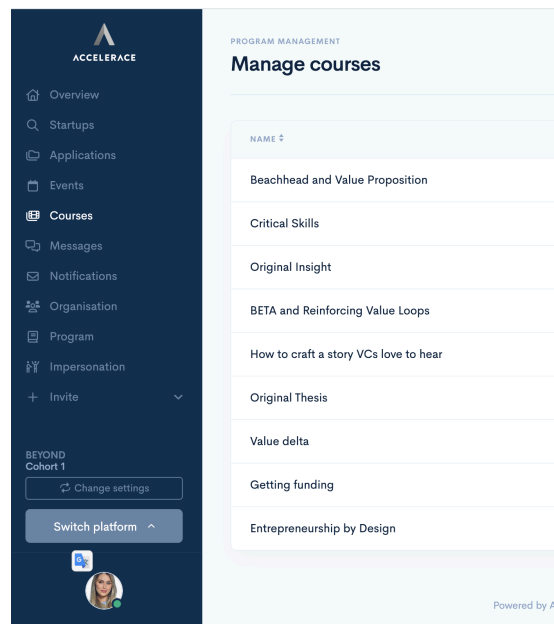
ACCELERACE

Overview
Startups
Applications
Events
Courses
Messages
Notifications
Organisation
Program
Impersonation
Invite

BEYOND
Cohort 1
Change settings
Switch platform

PROGRAM MANAGEMENT
Manage courses

| NAME |
|---|
| Beachhead and Value Proposition |
| Critical Skills |
| Original Insight |
| BETA and Reinforcing Value Loops |
| How to craft a story VCs love to hear |
| Original Thesis |
| Value delta |
| Getting funding |
| Entrepreneurship by Design |

Powered by A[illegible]